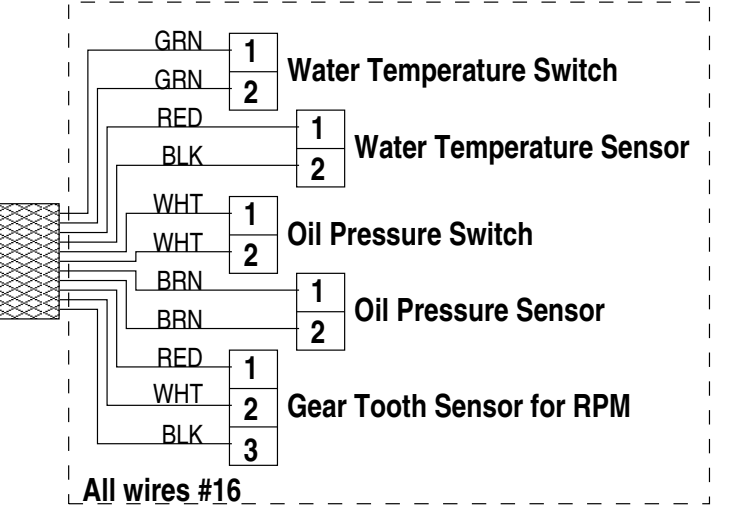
GRN
1
GRN
2
Water Temperature Switch

RED
1
BLK
2
Water Temperature Sensor

WHT
1
WHT
2
Oil Pressure Switch

BRN
1
BRN
2
Oil Pressure Sensor

RED
1
WHT
2
BLK
3
Gear Tooth Sensor for RPM

All wires #16